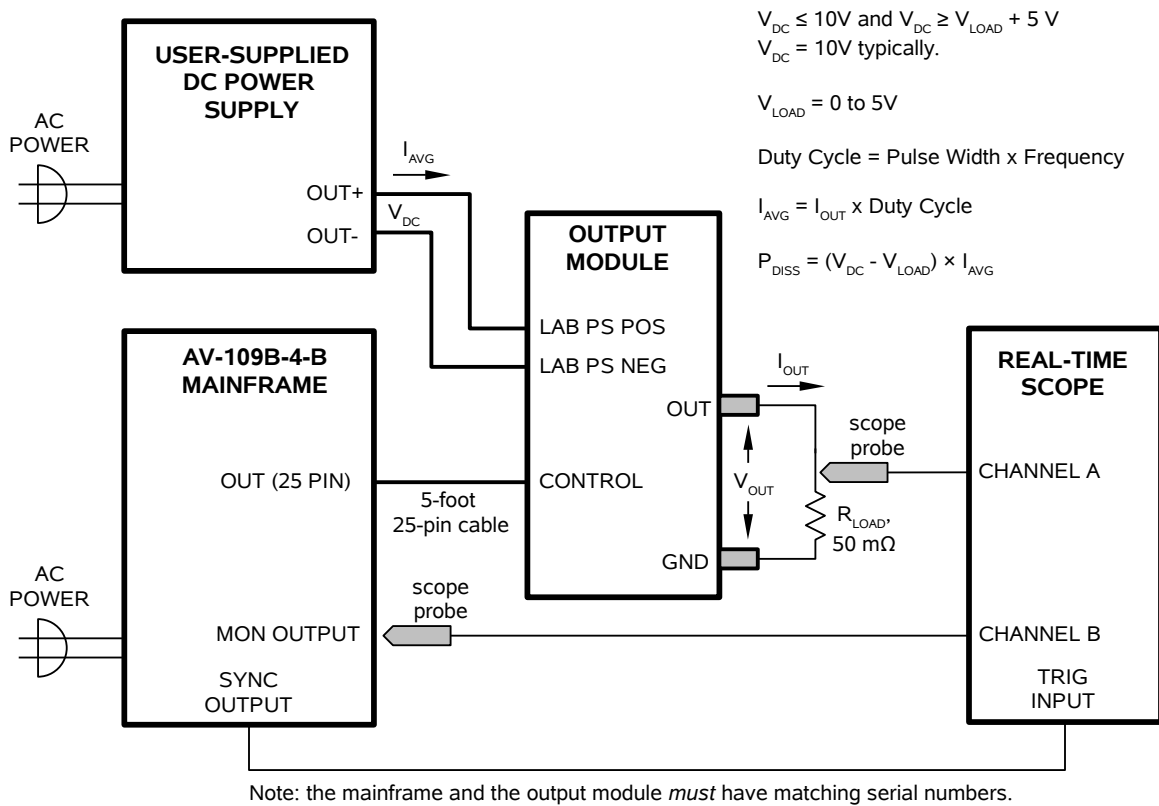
$V_{DC} \leq 10V$ and $V_{DC} \geq V_{LOAD} + 5$ V
$V_{DC} = 10V$ typically.

$V_{LOAD} = 0$ to 5V

Duty Cycle = Pulse Width x Frequency

$I_{AVG} = I_{OUT}$ x Duty Cycle

$P_{DISS} = (V_{DC} - V_{LOAD}) \times I_{AVG}$

USER-SUPPLIED DC POWER SUPPLY

AC POWER

OUT+

OUT-

$I_{AVG}$

$V_{DC}$

OUTPUT MODULE

LAB PS POS

LAB PS NEG

OUT

CONTROL

GND

$I_{OUT}$

$V_{OUT}$

$R_{LOAD}$, 50 mΩ

scope probe

REAL-TIME SCOPE

CHANNEL A

AV-109B-4-B MAINFRAME

OUT (25 PIN)

5-foot 25-pin cable

AC POWER

scope probe

MON OUTPUT

SYNC OUTPUT

CHANNEL B

TRIG INPUT

Note: the mainframe and the output module must have matching serial numbers.